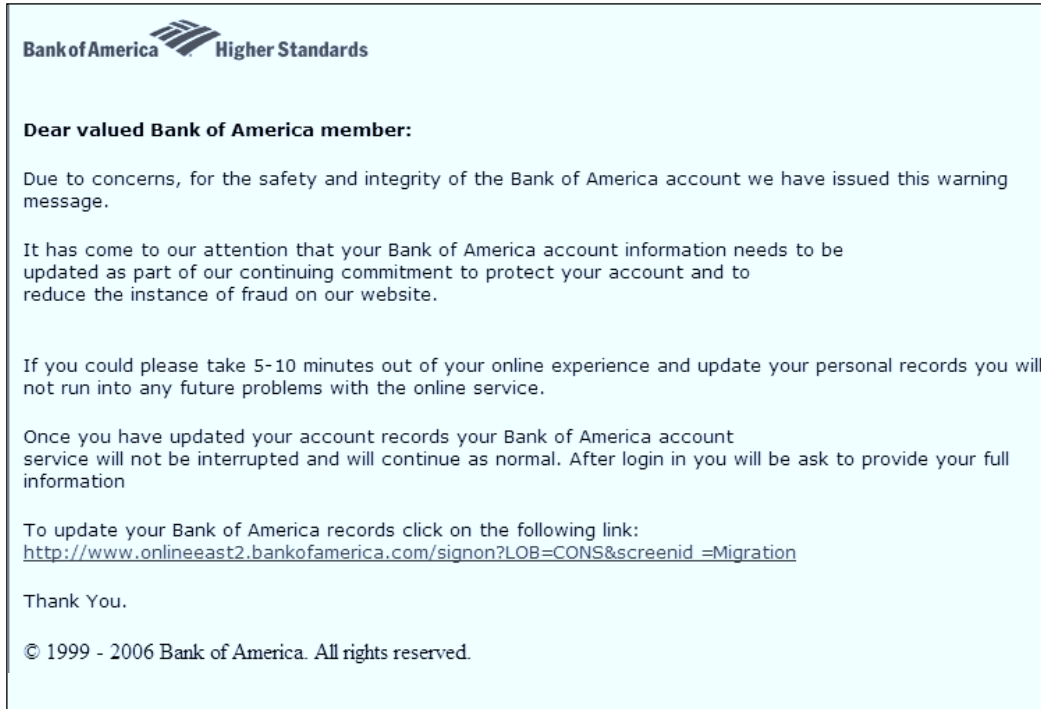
Bank of America Higher Standards

Dear valued Bank of America member:

Due to concerns, for the safety and integrity of the Bank of America account we have issued this warning message.

It has come to our attention that your Bank of America account information needs to be updated as part of our continuing commitment to protect your account and to reduce the instance of fraud on our website.

If you could please take 5-10 minutes out of your online experience and update your personal records you will not run into any future problems with the online service.

Once you have updated your account records your Bank of America account service will not be interrupted and will continue as normal. After login in you will be ask to provide your full information

To update your Bank of America records click on the following link:
http://www.onlineeast2.bankofamerica.com/signon?LOB=CONS&screenid =Migration

Thank You.

© 1999 - 2006 Bank of America. All rights reserved.